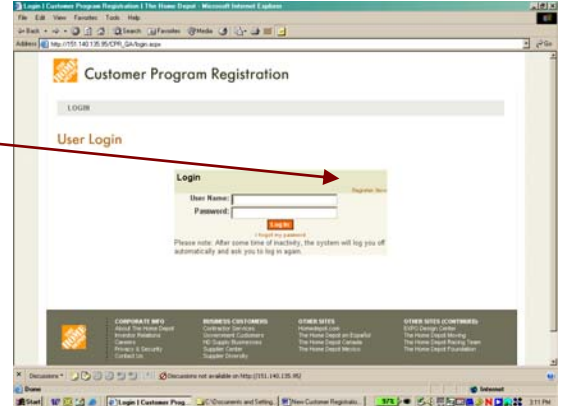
Login | Customer Program Registration | The Home Depot - Microsoft Internet Explorer

File Edit View Favorites Tools Help

Back Search Favorites Media

Address http://151.140.135.95/CPR_QA/login.aspx

Go

THE HOME DEPOT

Customer Program Registration

LOGIN

User Login

Login

Register Now

User Name:

Password:

Login

I forgot my password

Please note: After some time of inactivity, the system will log you off automatically and ask you to log in again.

CORPORATE INFO
About The Home Depot
Investor Relations
Careers
Privacy & Security
Contact Us

BUSINESS CUSTOMERS
Contractor Services
Government Customers
HD Supply Businesses
Supplier Center
Supplier Diversity

OTHER SITES
Homedepot.com
The Home Depot en Español
The Home Depot Canada
The Home Depot Mexico

OTHER SITES (CONTINUED)
EXPO Design Center
The Home Depot Moving
The Home Depot Racing Team
The Home Depot Foundation

Discussions

Discussions not available on http://151.140.135.95/

Done

Internet

Start

Login | Customer Prog...

C:\Documents and Setting...

New Customer Registratio...

3:11 PM